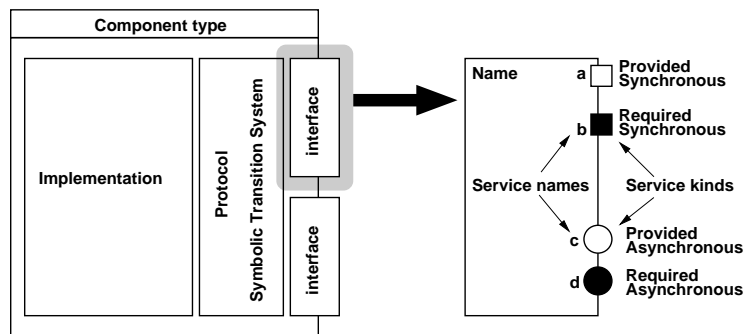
Component type

Implementation

Protocol
Symbolic Transition System

interface

interface

Name

a
Provided
Synchronous

b
Required
Synchronous

Service names

Service kinds

c
Provided
Asynchronous

d
Required
Asynchronous